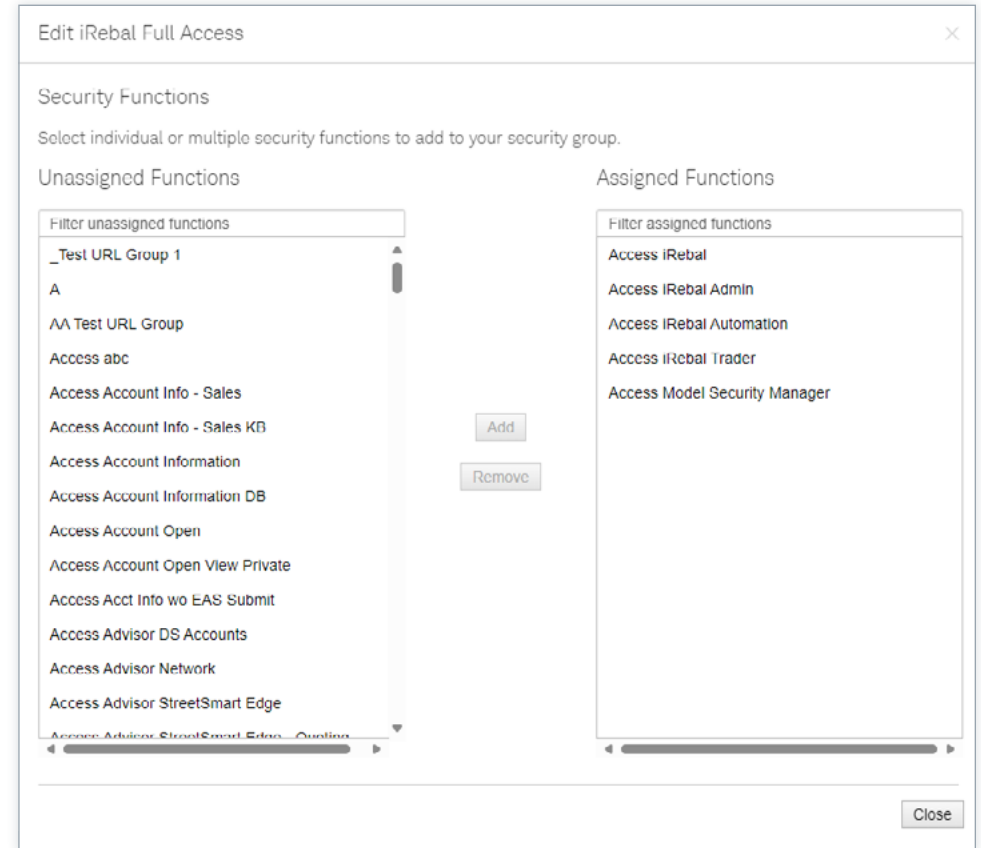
Edit iRebal Full Access

×

Security Functions

Select individual or multiple security functions to add to your security group.

Unassigned Functions

Filter unassigned functions

_Test URL Group 1
A
AA Test URL Group
Access abc
Access Account Info - Sales
Access Account Info - Sales KB
Access Account Information
Access Account Information DB
Access Account Open
Access Account Open View Private
Access Acct Info wo EAS Submit
Access Advisor DS Accounts
Access Advisor Network
Access Advisor StreetSmart Edge
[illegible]

Add

Remove

Assigned Functions

Filter assigned functions

Access iRebal
Access iRebal Admin
Access iRebal Automation
Access iRebal Trader
Access Model Security Manager

Close